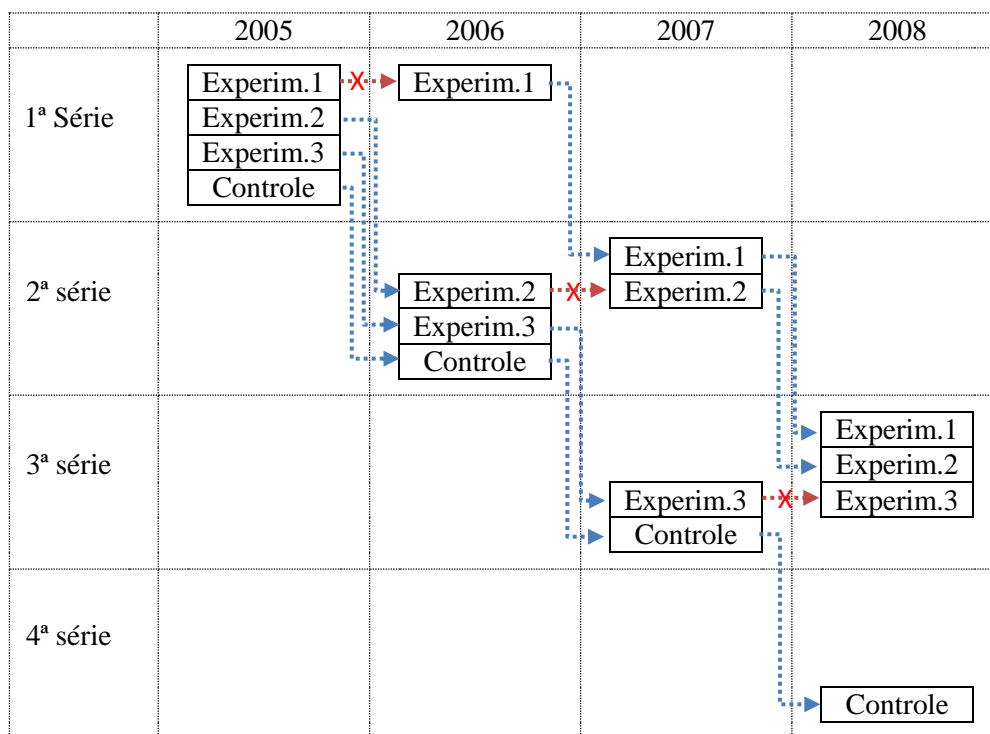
|  | 2005 | 2006 | 2007 | 2008 |
|---|---|---|---|---|
| 1ª Série | Experim.1 X Experim.2 Experim.3 Controle | Experim.1 | | |
| 2ª série | | Experim.2 X Experim.3 Controle | Experim.1 Experim.2 | |
| 3ª série | | | Experim.3 X Controle | Experim.1 Experim.2 Experim.3 |
| 4ª série | | | | Controle |